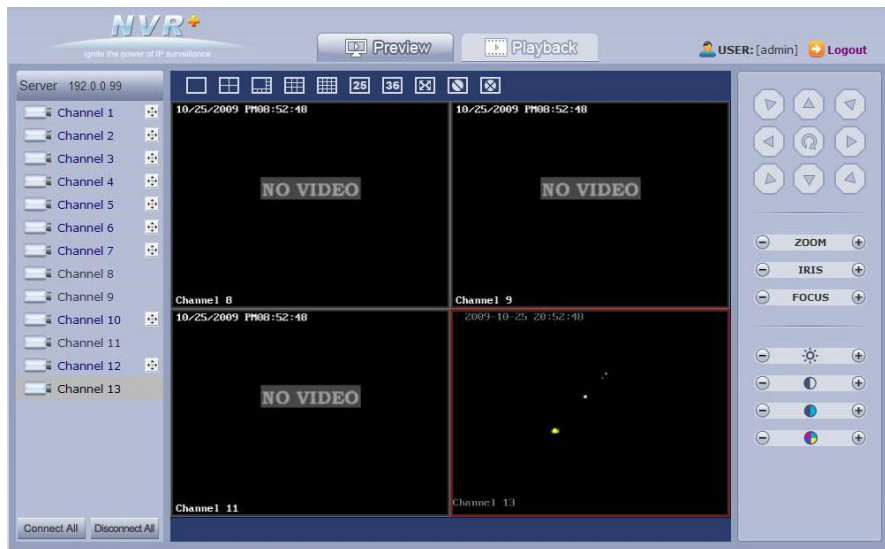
NVR+
Ignite the power of IP surveillance

Preview
Playback

USER: [admin] Logout

Server 192.0.0.99
Channel 1
Channel 2
Channel 3
Channel 4
Channel 5
Channel 6
Channel 7
Channel 8
Channel 9
Channel 10
Channel 11
Channel 12
Channel 13

Connect All
Disconnect All

25 36

10/25/2009 PM08:52:48
NO VIDEO
Channel 8

10/25/2009 PM08:52:48
NO VIDEO
Channel 9

10/25/2009 PM08:52:48
NO VIDEO
Channel 11

2009-10-25 20:52:48
Channel 13

ZOOM
IRIS
FOCUS